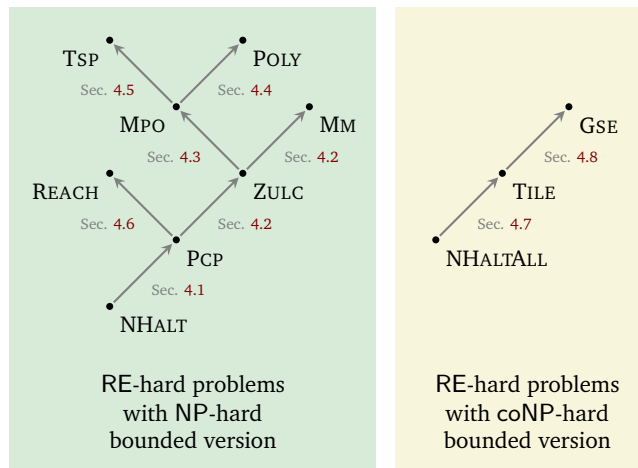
TSP
POLY
Sec. 4.5
Sec. 4.4
MPO
MM
Sec. 4.3
Sec. 4.2
REACH
ZULC
Sec. 4.6
Sec. 4.2
PCP
Sec. 4.1
NHALT

RE-hard problems with NP-hard bounded version

GSE
Sec. 4.8
TILE
Sec. 4.7
NHALTALL

RE-hard problems with coNP-hard bounded version